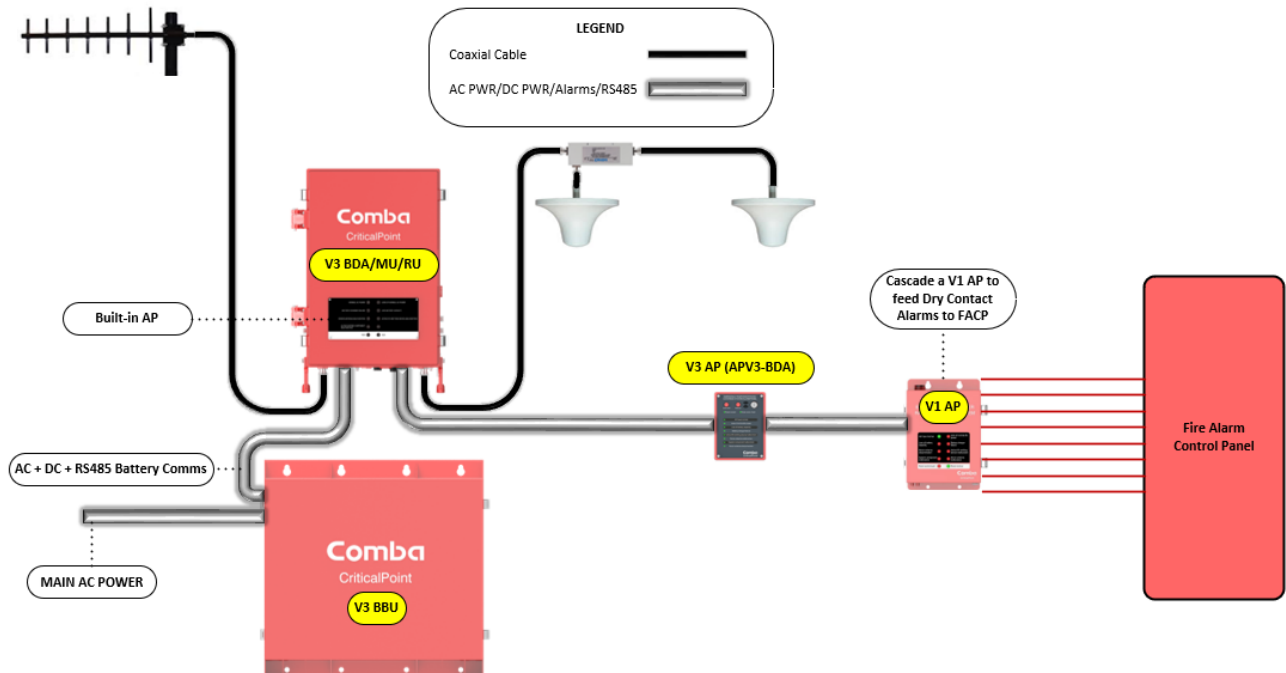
LEGEND

Coaxial Cable

AC PWR/DC PWR/Alarms/RS485

Comba
CriticalPoint

V3 BDA/MU/RU

Built-in AP

Cascade a V1 AP to feed Dry Contact Alarms to FACP

V3 AP (APV3-BDA)

V1 AP

Fire Alarm Control Panel

AC + DC + RS485 Battery Comms

Comba
CriticalPoint

V3 BBU

MAIN AC POWER